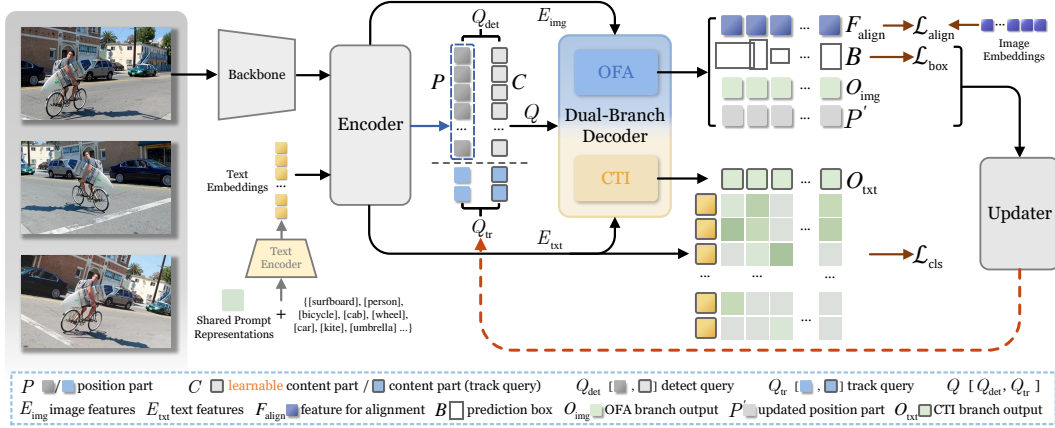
Backbone

Encoder

$Q_{\text{det}}$

$E_{\text{img}}$

$P$

$C$

$Q$

...

...

Dual-Branch Decoder

OFA

CTI

$Q_{\text{tr}}$

$E_{\text{txt}}$

Text Embeddings

...

Text Encoder

Shared Prompt Representations

+

{[surfboard], [person], [bicycle], [cab], [wheel], [car], [kite], [umbrella] ...}

... $F_{\text{align}}$ $\mathcal{L}_{\text{align}}$

...

Image Embeddings

... $B$ $\mathcal{L}_{\text{box}}$

... $O_{\text{img}}$

... $P^{'}$

... $O_{\text{txt}}$

...

...

...

$\mathcal{L}_{\text{cls}}$

Updater

$P$ position part $C$ learnable content part / content part (track query) $Q_{\text{det}}$ [ , ] detect query $Q_{\text{tr}}$ [ , ] track query $Q$ [ $Q_{\text{det}}$, $Q_{\text{tr}}$ ]

$E_{\text{img}}$ image features $E_{\text{txt}}$ text features $F_{\text{align}}$ feature for alignment $B$ prediction box $O_{\text{img}}$ OFA branch output $P^{'}$ updated position part $O_{\text{txt}}$ CTI branch output